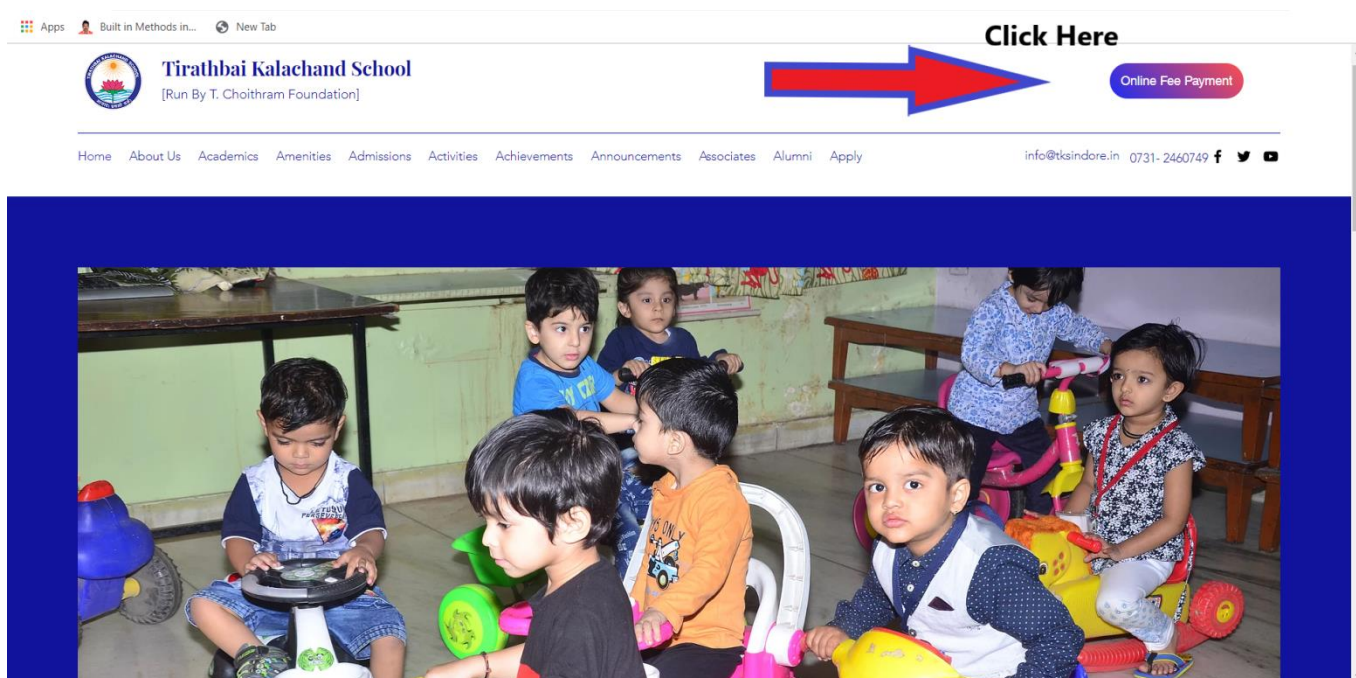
Apps Built in Methods in... New Tab

Click Here

Tirathbai Kalachand School
[Run By T. Choithram Foundation]

Online Fee Payment

Home About Us Academics Amenities Admissions Activities Achievements Announcements Associates Alumni Apply

info@tksindore.in 0731- 2460749